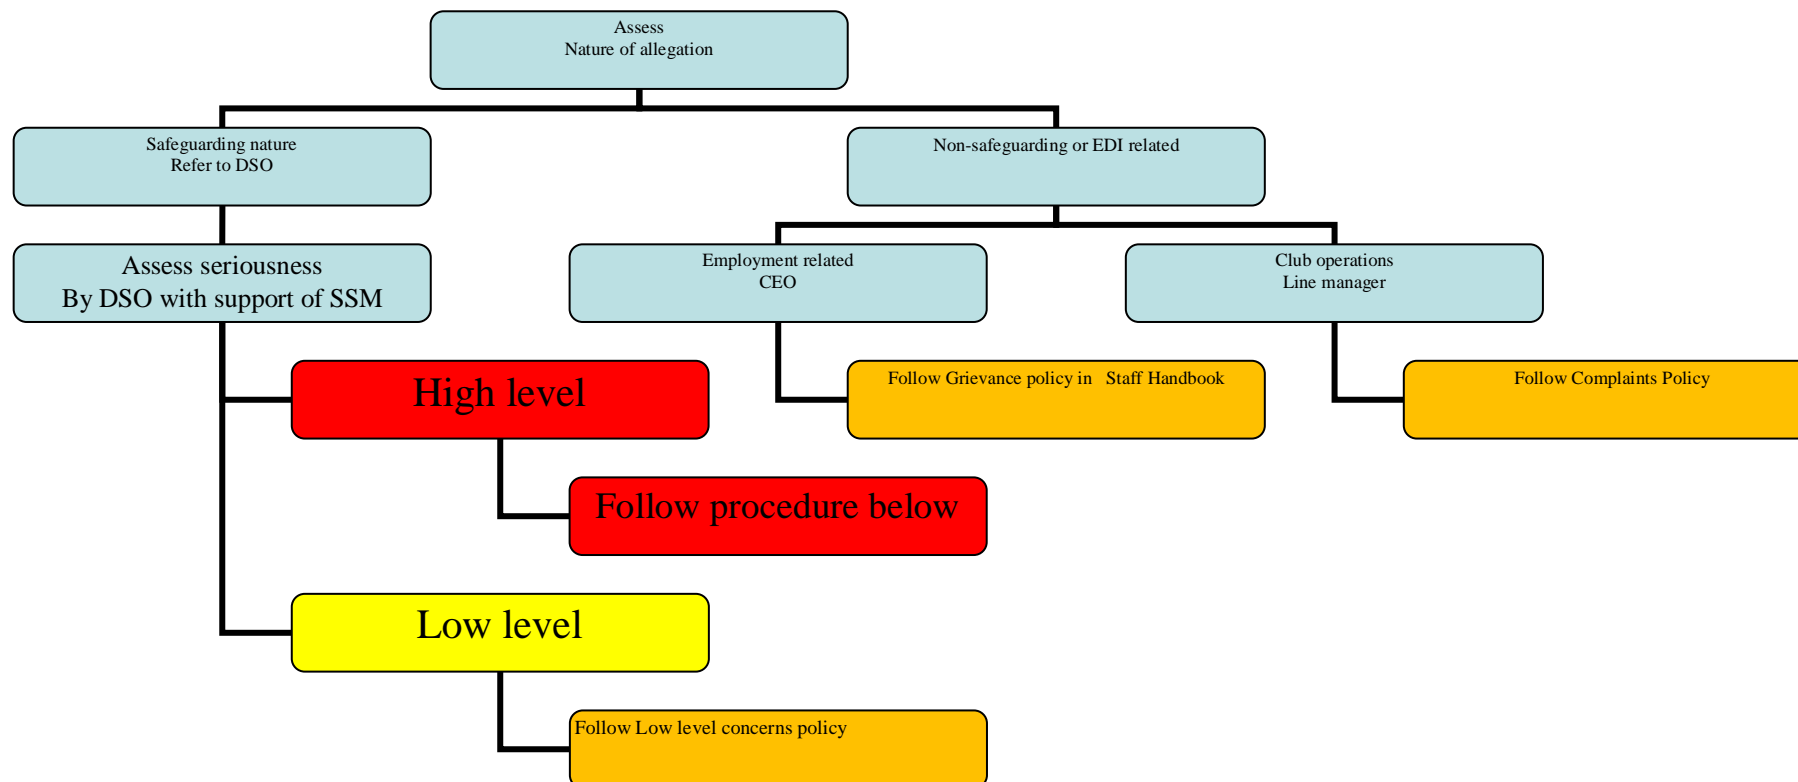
Assess
Nature of allegation

Safeguarding nature
Refer to DSO

Non-safeguarding or EDI related

Assess seriousness
By DSO with support of SSM

Employment related
CEO

Club operations
Line manager

High level

Follow Grievance policy in Staff Handbook

Follow Complaints Policy

Follow procedure below

Low level

Follow Low level concerns policy